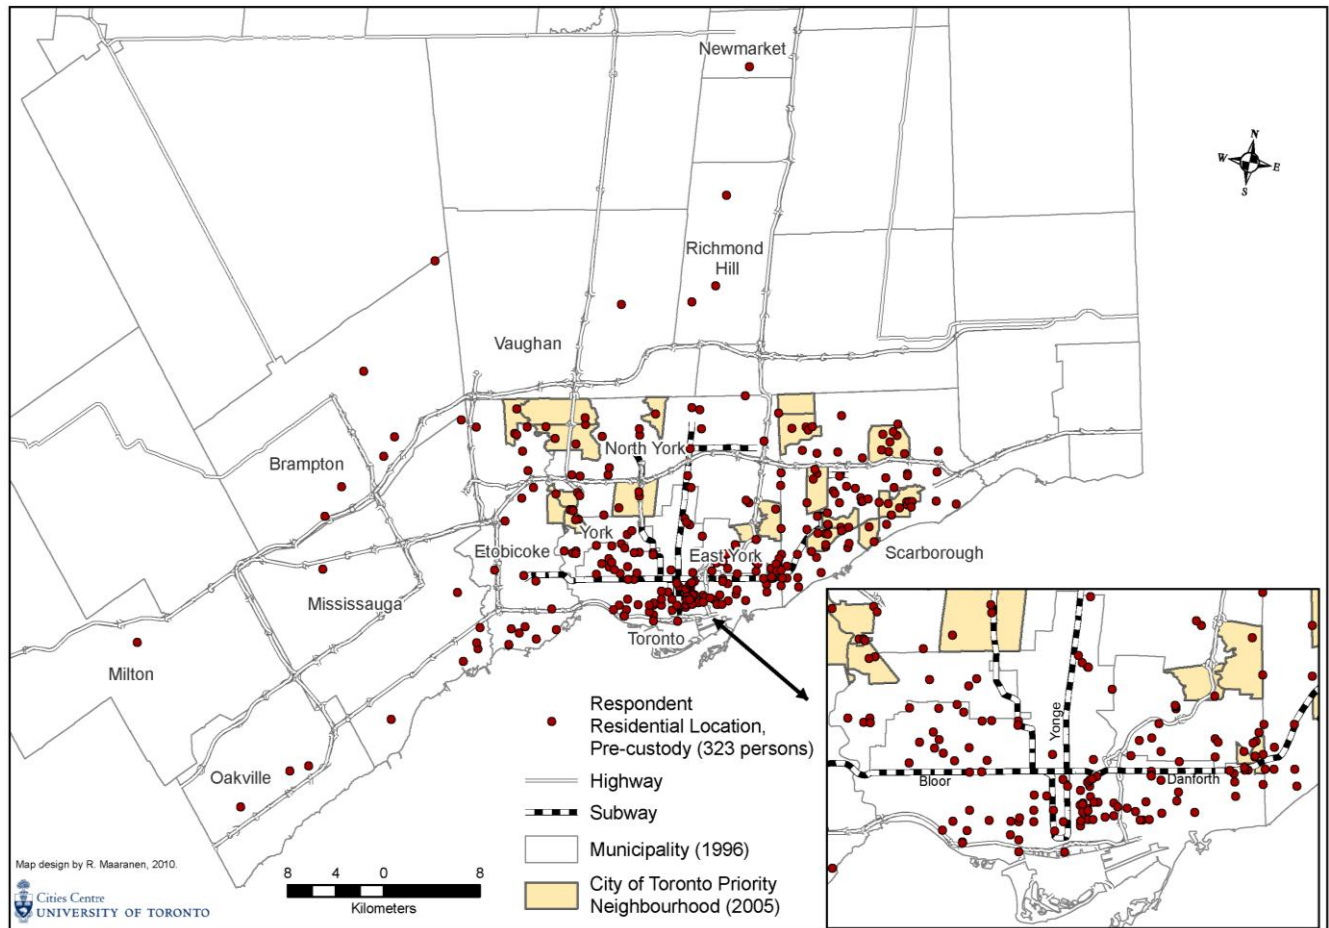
Newmarket

N
W
E
S

Richmond Hill

Vaughan

North York

Brampton

York

Etobicoke

East York

Scarborough

Mississauga

Toronto

Milton

Oakville

Respondent Residential Location, Pre-custody (323 persons)

Highway

Subway

Municipality (1996)

City of Toronto Priority Neighbourhood (2005)

Yonge

Bloor

Danforth

Map design by R. Maaranen, 2010.

Cities Centre
UNIVERSITY OF TORONTO

8 4 0 8
Kilometers